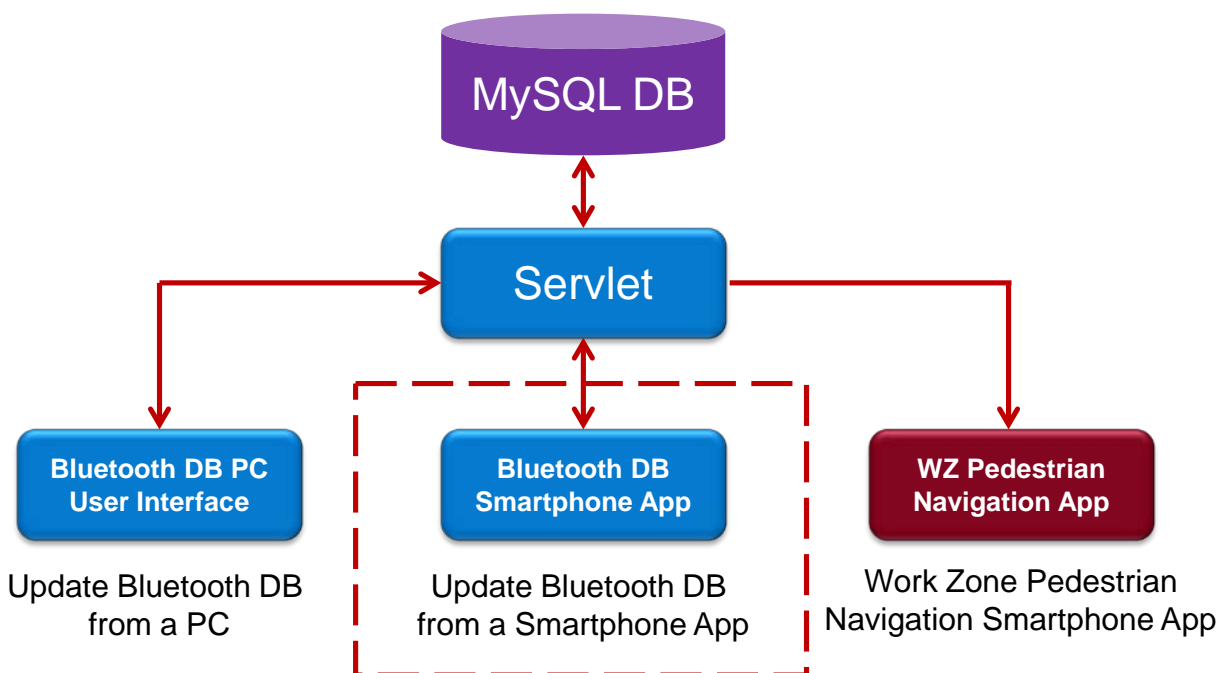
MySQL DB

Servlet

Bluetooth DB PC User Interface

Update Bluetooth DB from a PC

Bluetooth DB Smartphone App

Update Bluetooth DB from a Smartphone App

WZ Pedestrian Navigation App

Work Zone Pedestrian Navigation Smartphone App